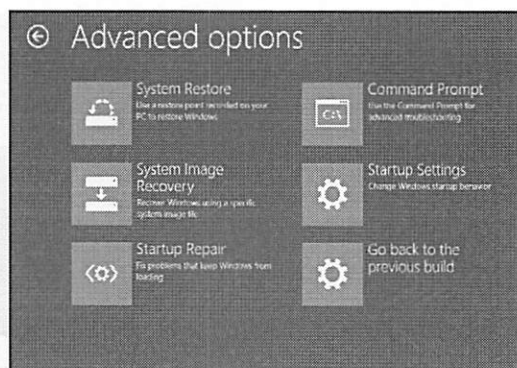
Advanced options

System Restore
Use a restore point recorded on your PC to restore Windows

Command Prompt
Use the Command Prompt for advanced troubleshooting

C:\

System Image Recovery
Recover Windows using a specific system image file

Startup Settings
Change Windows startup behavior

Startup Repair
Fix problems that keep Windows from loading

Go back to the previous build